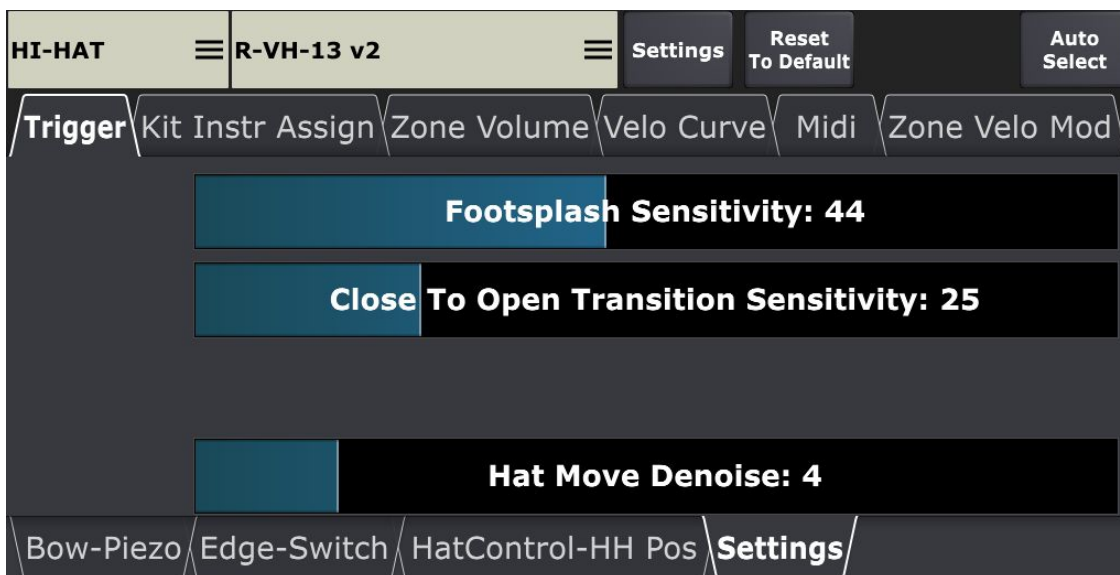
HI-HAT

R-VH-13 v2

Settings

Reset To Default

Auto Select

Trigger | Kit Instr Assign | Zone Volume | Velo Curve | Midi | Zone Velo Mod

Footsplash Sensitivity: 44

Close To Open Transition Sensitivity: 25

Hat Move Denoise: 4

Bow-Piezo | Edge-Switch | HatControl-HH Pos | Settings